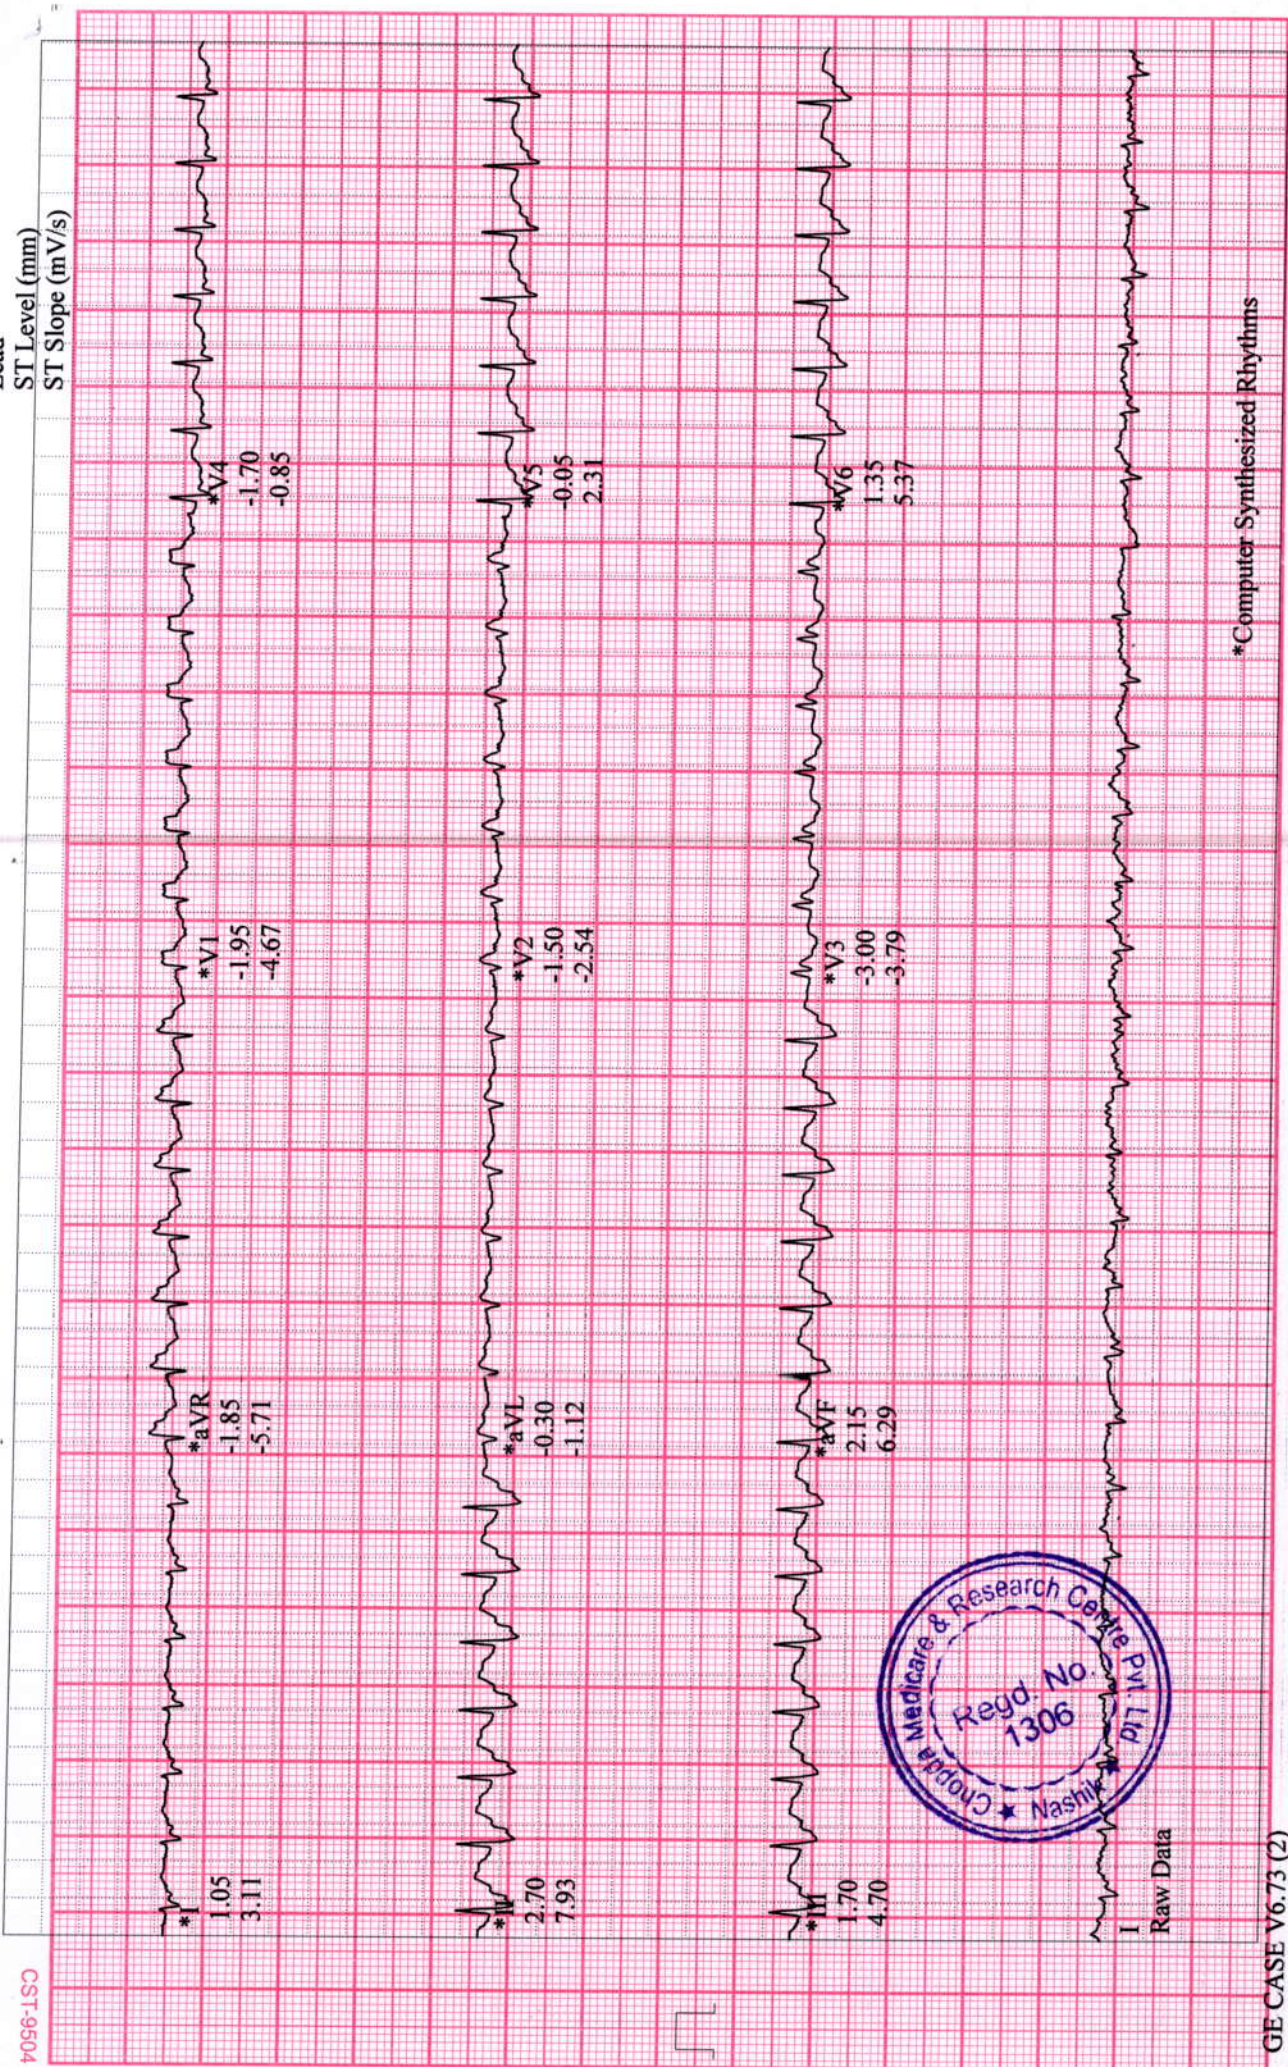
Lead
ST Level (mm)
ST Slope (mV/s)

*I
1.05
3.11

*aVR
-1.85
-5.71

*V1
-1.95
-4.67

*V4
-1.70
-0.85

*II
2.70
7.93

*aVL
-0.30
-1.12

*V2
-1.50
-2.54

*V5
-0.05
2.31

*III
1.70
4.70

*aVF
2.15
6.29

*V3
-3.00
-3.79

*V6
1.35
5.37

I
Raw Data

*Computer Synthesized Rhythms

Chopda Medicare & Research Centre Pvt. Ltd.
Regd. No.
1306
Nashik

CST-9504
GE CASE V6.73 (2)